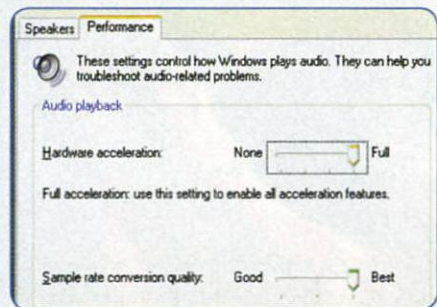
Speakers Performance

These settings control how Windows plays audio. They can help you troubleshoot audio-related problems.

Audio playback

Hardware acceleration: None Full

Full acceleration: use this setting to enable all acceleration features.

Sample rate conversion quality: Good Best